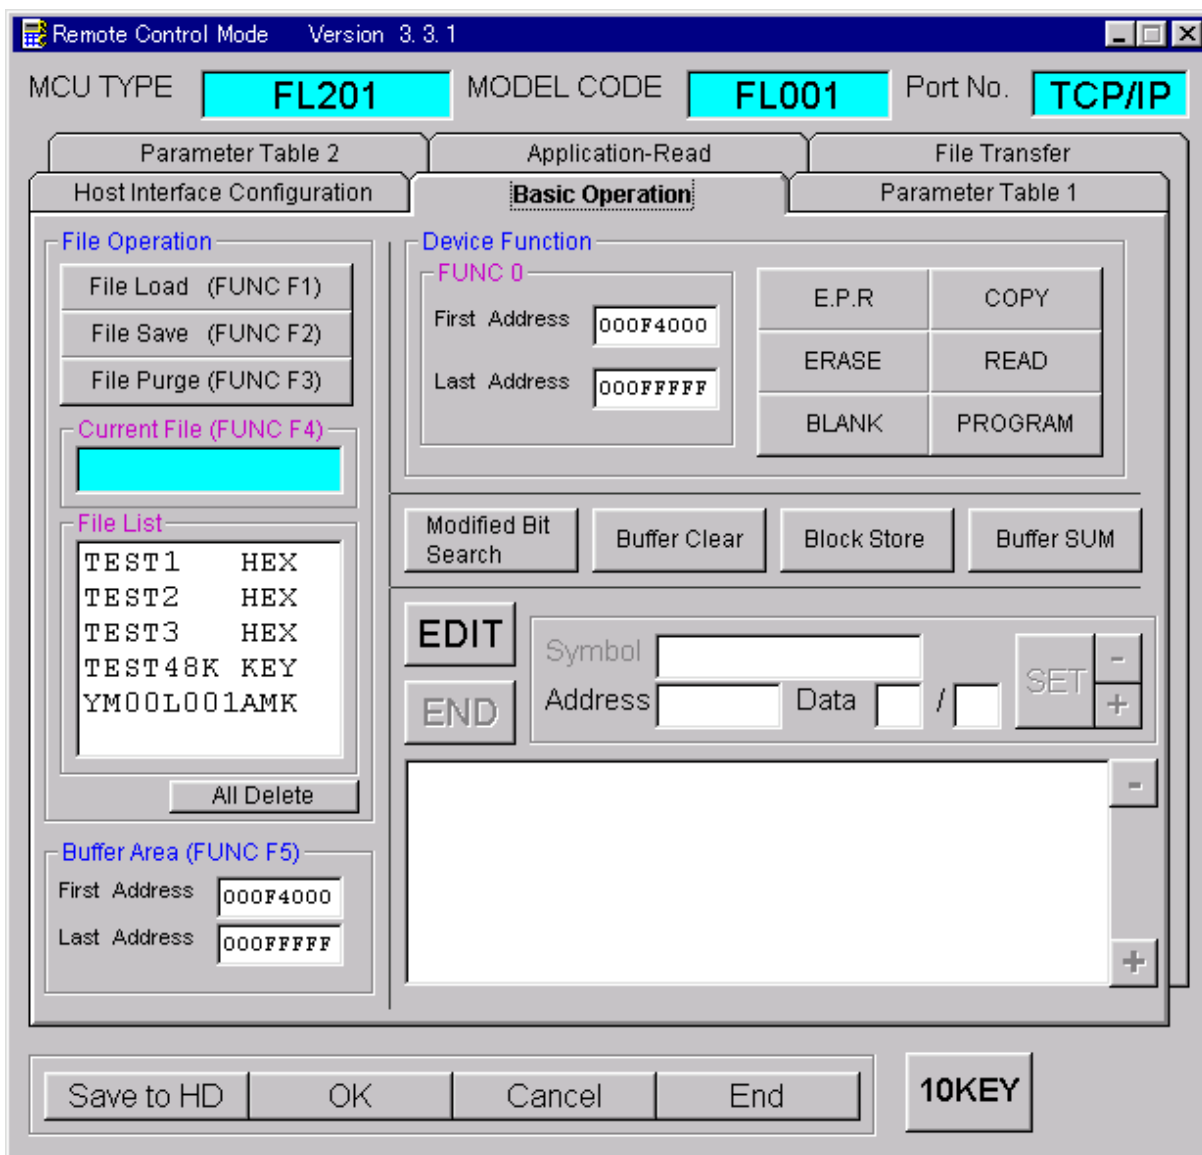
Remote Control Mode Version 3. 3. 1

MCU TYPE FL201 MODEL CODE FL001 Port No. TCP/IP

Parameter Table 2
Application-Read
File Transfer
Host Interface Configuration
Basic Operation
Parameter Table 1

File Operation
File Load (FUNC F1)
File Save (FUNC F2)
File Purge (FUNC F3)

Current File (FUNC F4)

File List
TEST1 HEX
TEST2 HEX
TEST3 HEX
TEST48K KEY
YM00L001AMK

All Delete

Buffer Area (FUNC F5)
First Address 000F4000
Last Address 000FFFFF

Device Function
FUNC 0
First Address 000F4000
Last Address 000FFFFF

E.P.R
COPY
ERASE
READ
BLANK
PROGRAM

Modified Bit Search
Buffer Clear
Block Store
Buffer SUM

EDIT
END
Symbol
Address
Data
/
SET
-
+
-
+

Save to HD
OK
Cancel
End
10KEY